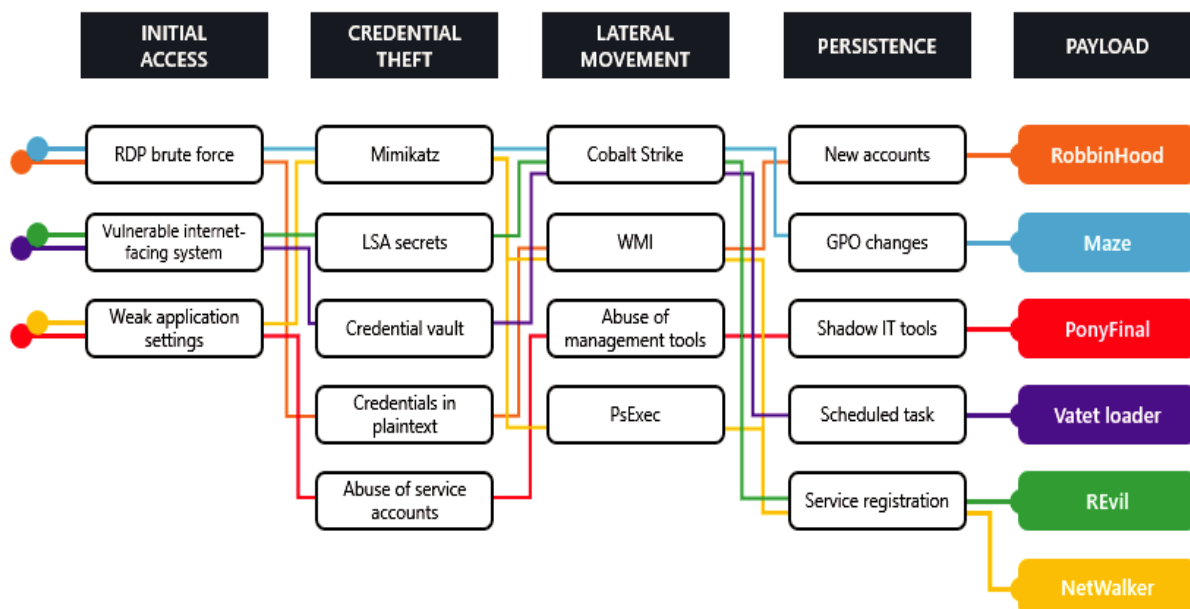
INITIAL ACCESS

CREDENTIAL THEFT

LATERAL MOVEMENT

PERSISTENCE

PAYLOAD

RDP brute force

Vulnerable internet-facing system

Weak application settings

Mimikatz

LSA secrets

Credential vault

Credentials in plaintext

Abuse of service accounts

Cobalt Strike

WMI

Abuse of management tools

PsExec

New accounts

GPO changes

Shadow IT tools

Scheduled task

Service registration

RobbinHood

Maze

PonyFinal

Vatet loader

REvil

NetWalker